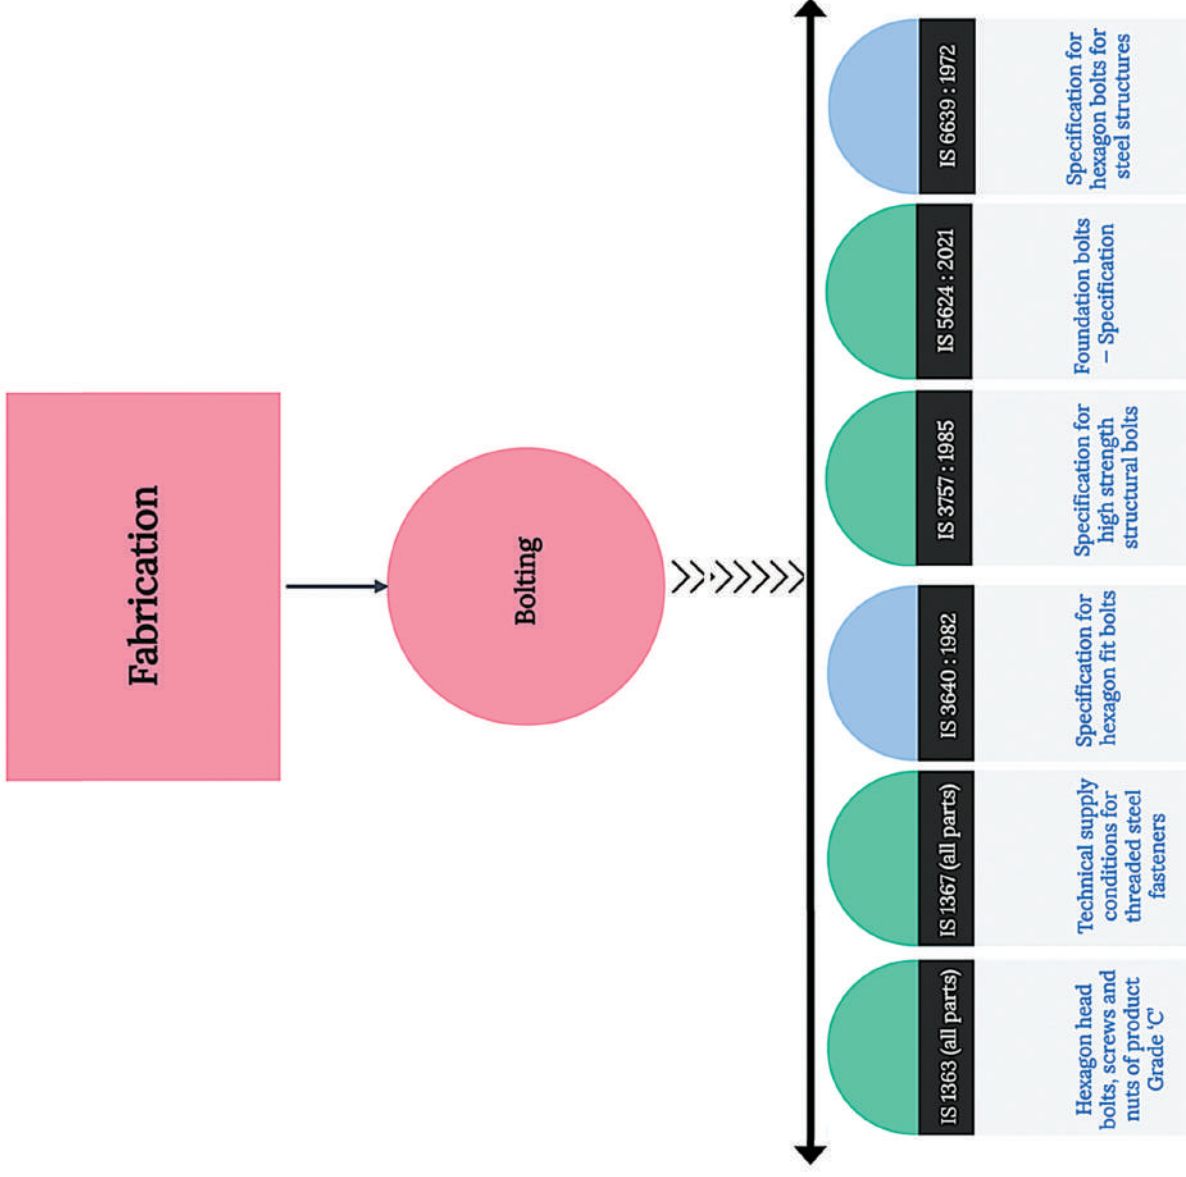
Fabrication

Bolting

IS 6639 : 1972
Specification for hexagon bolts for steel structures

IS 5624 : 2021
Foundation bolts – Specification

IS 3757 : 1985
Specification for high strength structural bolts

IS 3640 : 1982
Specification for hexagon fit bolts

IS 1367 (all parts)
Technical supply conditions for threaded steel fasteners

IS 1363 (all parts)
Hexagon head bolts, screws and nuts of product Grade 'C'